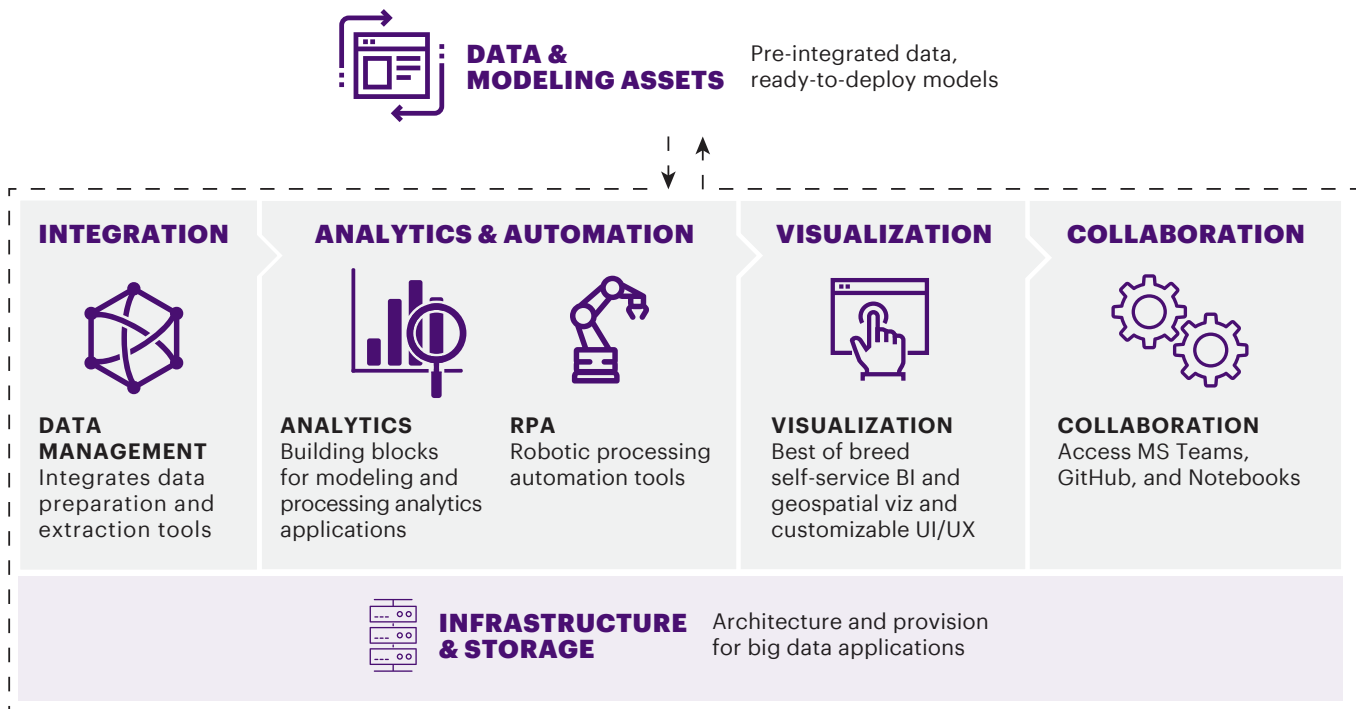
DATA & MODELING ASSETS

Pre-integrated data, ready-to-deploy models

INTEGRATION

ANALYTICS & AUTOMATION

VISUALIZATION

COLLABORATION

DATA MANAGEMENT
Integrates data preparation and extraction tools

ANALYTICS
Building blocks for modeling and processing analytics applications

RPA
Robotic processing automation tools

VISUALIZATION
Best of breed self-service BI and geospatial viz and customizable UI/UX

COLLABORATION
Access MS Teams, GitHub, and Notebooks

INFRASTRUCTURE & STORAGE

Architecture and provision for big data applications